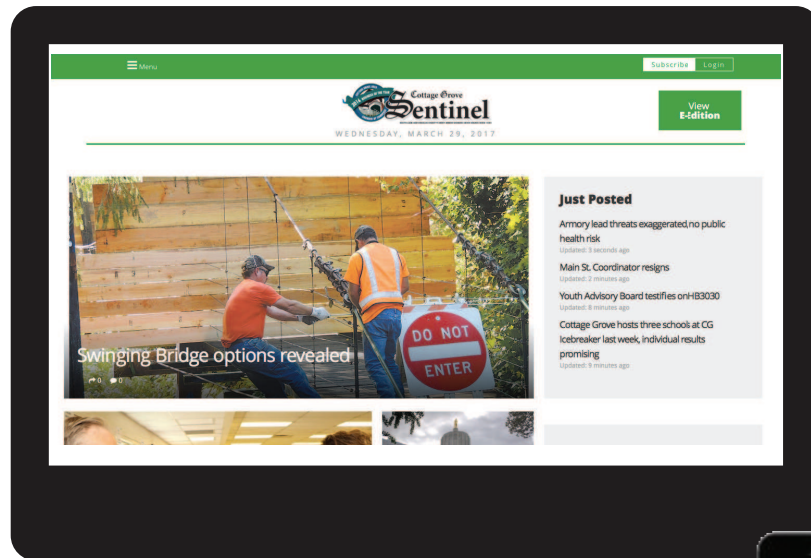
Menu

Subscribe Login

Cottage Grove
Sentinel

WEDNESDAY, MARCH 29, 2017

View
E-Edition

Swinging Bridge options revealed

0 0

DO NOT ENTER

Just Posted

Armory lead threats exaggerated,no public health risk
Updated: 3 seconds ago

Main St. Coordinator resigns
Updated: 2 minutes ago

Youth Advisory Board testifies onHB3030
Updated: 8 minutes ago

Cottage Grove hosts three schools at CG Icebreaker last week, individual results promising
Updated: 9 minutes ago